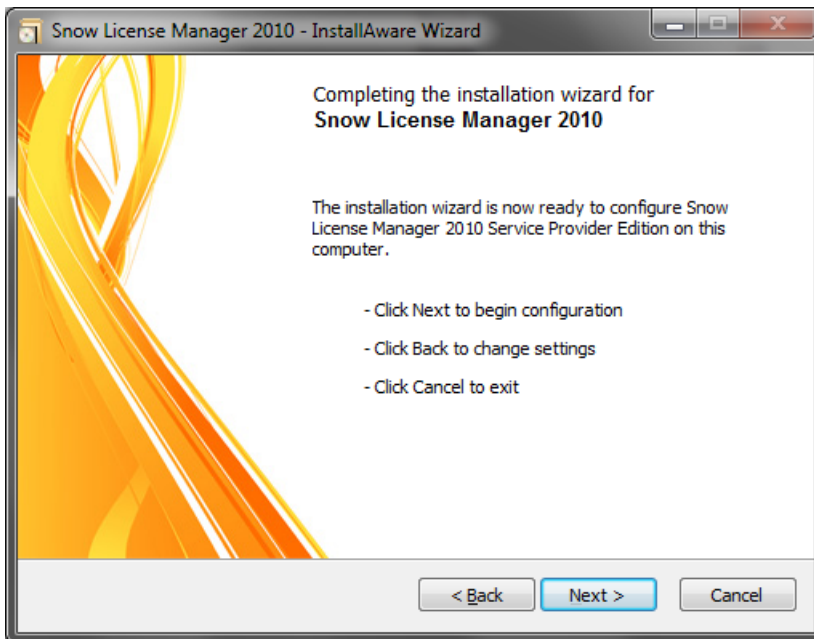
Snow License Manager 2010 - InstallAware Wizard

Completing the installation wizard for
**Snow License Manager 2010**

The installation wizard is now ready to configure Snow License Manager 2010 Service Provider Edition on this computer.

- Click Next to begin configuration

- Click Back to change settings

- Click Cancel to exit

< Back

Next >

Cancel